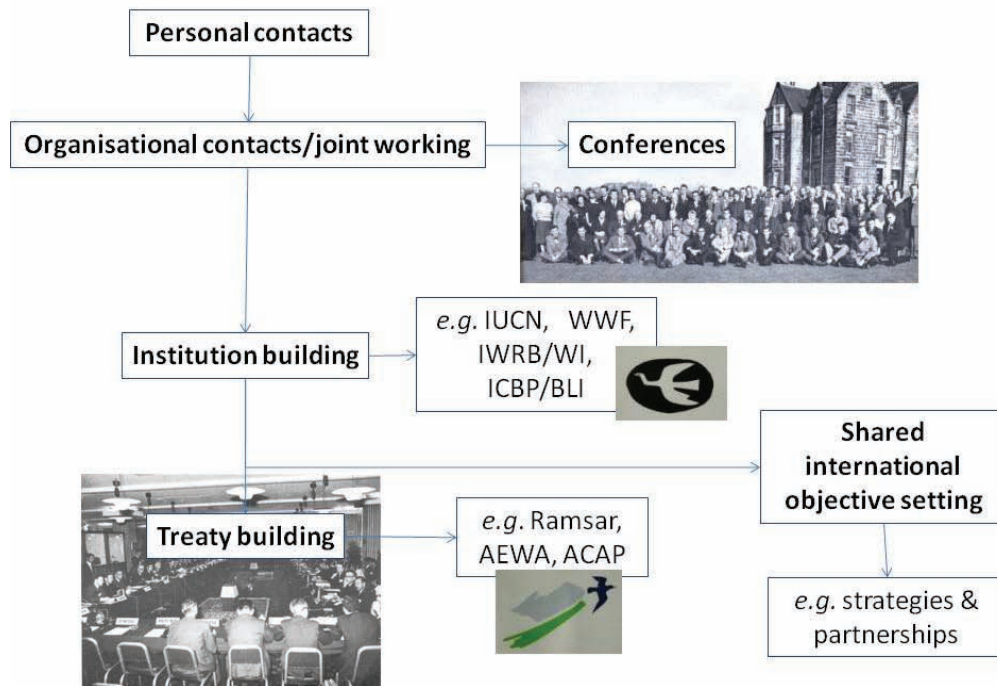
Personal contacts

Organisational contacts/joint working

Conferences

Institution building

*e.g.* IUCN, WWF, IWRB/WI, ICBP/BLI

Shared international objective setting

Treaty building

*e.g.* Ramsar, AEWA, ACAP

*e.g.* strategies & partnerships